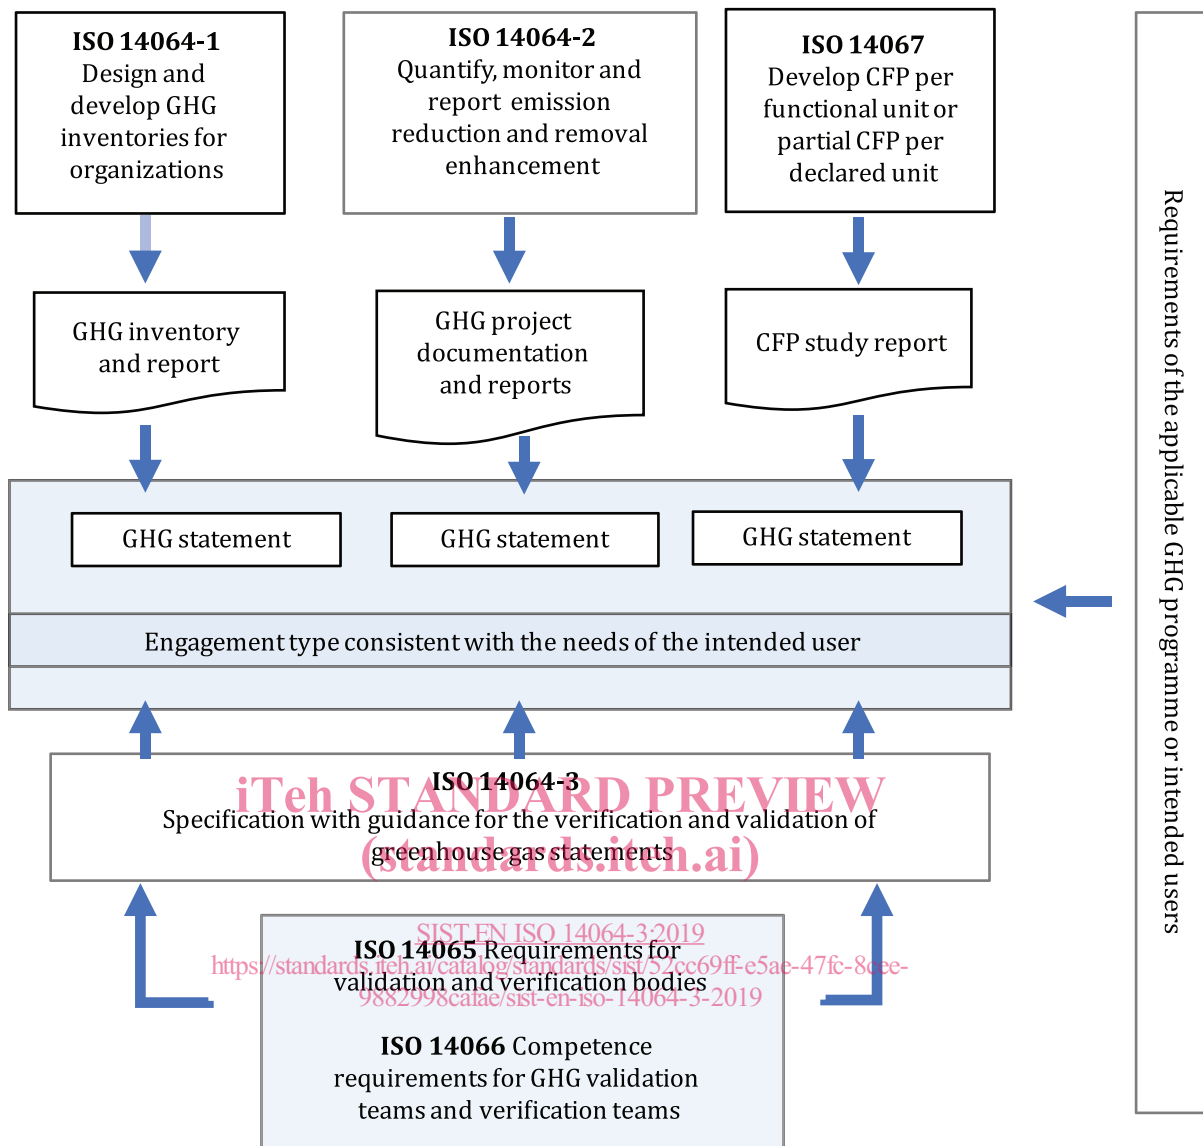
**ISO 14064-1**
Design and develop GHG inventories for organizations

**ISO 14064-2**
Quantify, monitor and report emission reduction and removal enhancement

**ISO 14067**
Develop CFP per functional unit or partial CFP per declared unit

GHG inventory and report

GHG project documentation and reports

CFP study report

GHG statement

GHG statement

GHG statement

Engagement type consistent with the needs of the intended user

**ISO 14064-3**
Specification with guidance for the verification and validation of greenhouse gas statements

iTeh STANDARD PREVIEW
(standards.iteh.ai)

SIST EN ISO 14064-3:2019
https://standards.iteh.ai/catalog/standards/sist/52cc69ff-e5ae-47fc-8cee-9882998cafae/sist-en-iso-14064-3-2019

**ISO 14065** Requirements for validation and verification bodies

**ISO 14066** Competence requirements for GHG validation teams and verification teams

Requirements of the applicable GHG programme or intended users